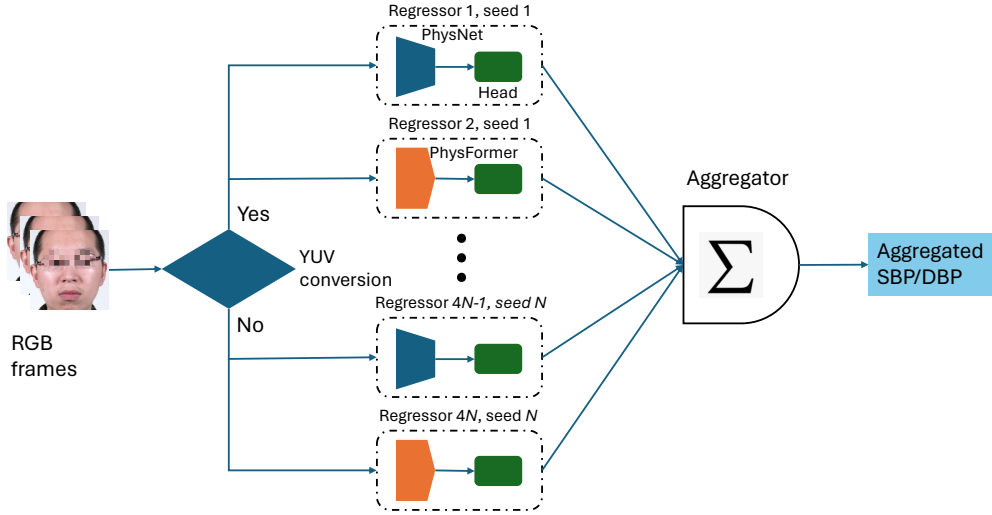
Regressor 1, seed 1

PhysNet

Head

Regressor 2, seed 1

PhysFormer

Aggregator

Yes

YUV conversion

$\Sigma$

Aggregated SBP/DBP

RGB frames

No

Regressor 4*N-1*, *seed N*

Regressor 4*N*, seed *N*